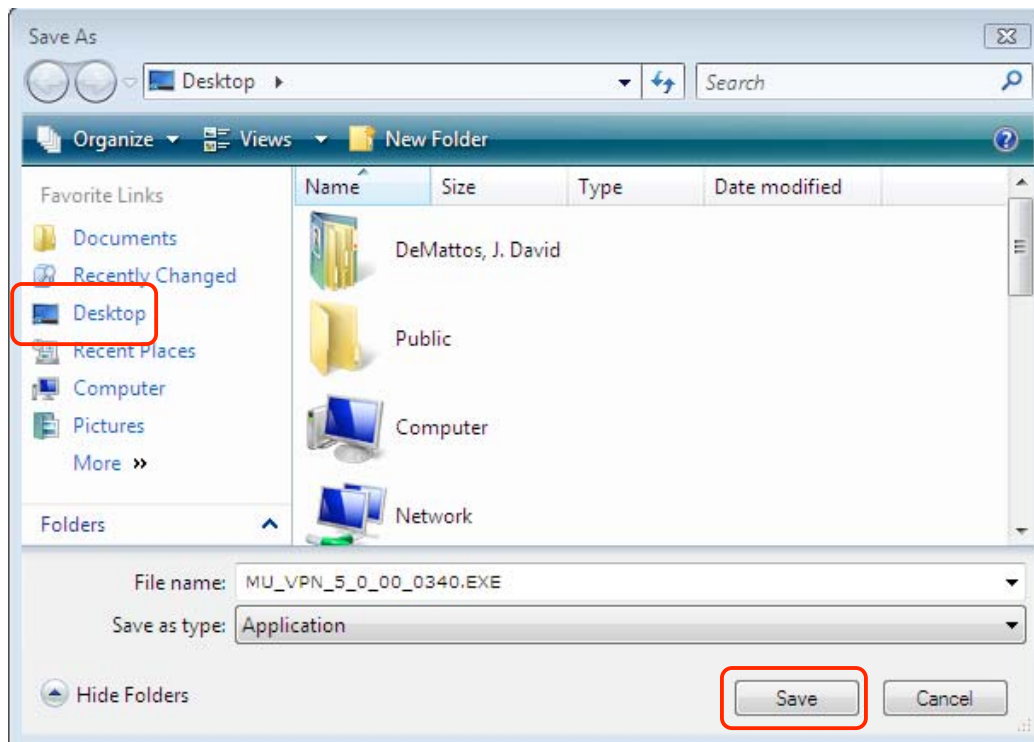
Save As

Desktop ▸

Search

Organize ▾ Views ▾ New Folder

Favorite Links

Documents
Recently Changed
Desktop
Recent Places
Computer
Pictures
More »

Folders

| Name | Size | Type | Date modified |
|---|---|---|---|
| DeMattos, J. David | | | |
| Public | | | |
| Computer | | | |
| Network | | | |

File name: MU_VPN_5_0_00_0340.EXE

Save as type: Application

Hide Folders

Save

Cancel